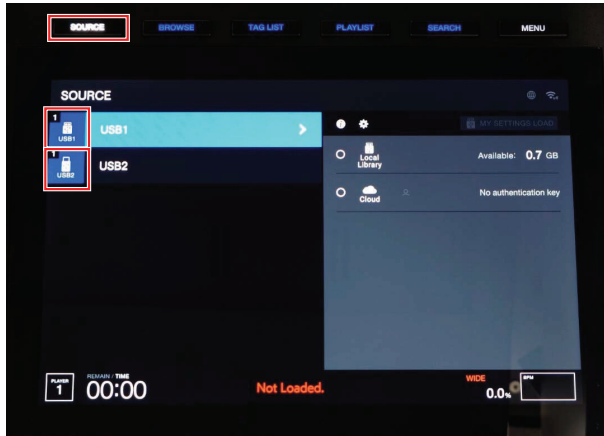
SOURCE BROWSE TAG LIST PLAYLIST SEARCH MENU

SOURCE

1 USB1 USB1

1 USB2 USB2

MY SETTINGS LOAD

Local Library Available: 0.7 GB

Cloud No authentication key

PLAYER 1 REMAIN / TIME 00:00

Not Loaded.

WIDE 0.0% BPM